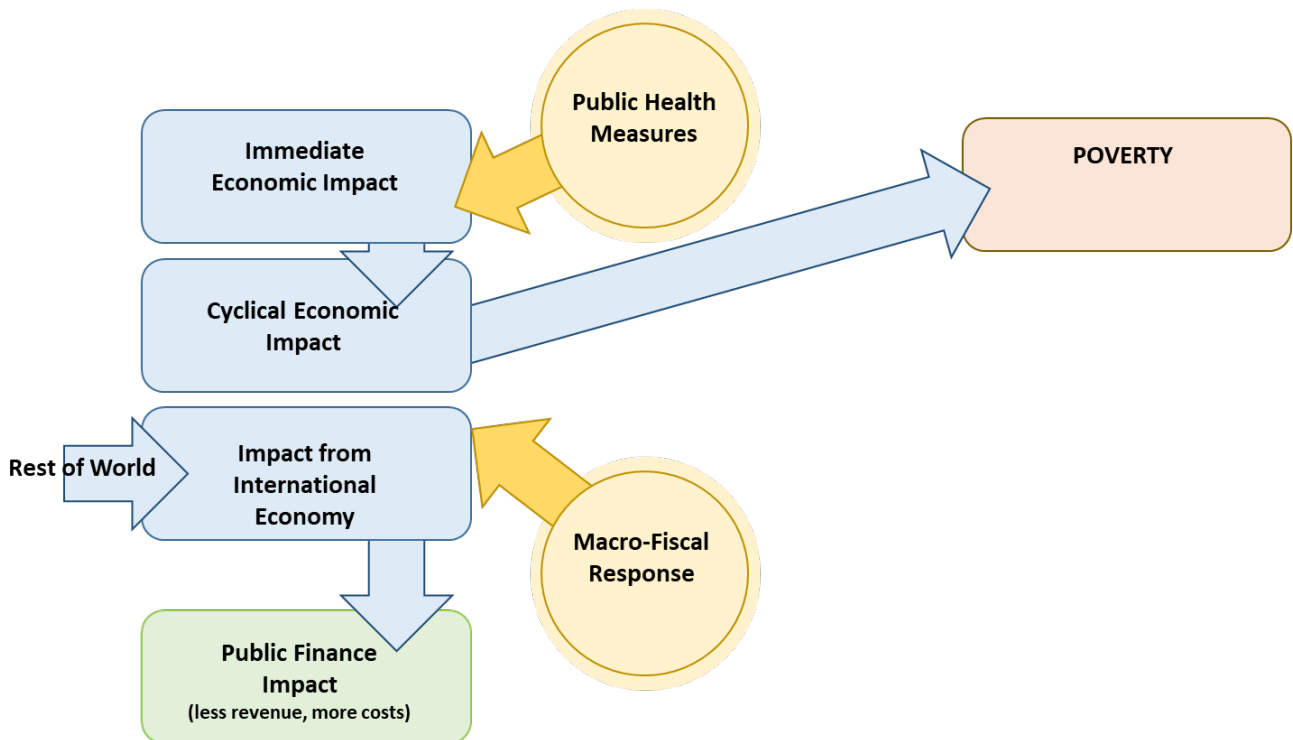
Public Health Measures

Immediate Economic Impact

POVERTY

Cyclical Economic Impact

Rest of World

Impact from International Economy

Macro-Fiscal Response

Public Finance Impact
(less revenue, more costs)